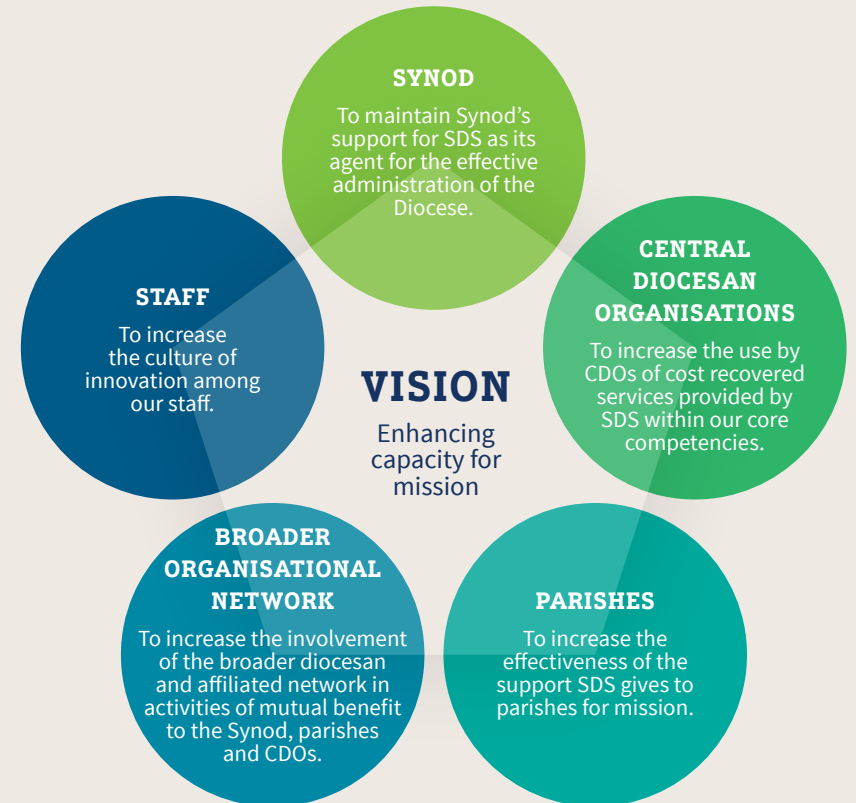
SYNOD

To maintain Synod's support for SDS as its agent for the effective administration of the Diocese.

STAFF

To increase the culture of innovation among our staff.

CENTRAL DIOCESAN ORGANISATIONS

To increase the use by CDOs of cost recovered services provided by SDS within our core competencies.

VISION

Enhancing capacity for mission

BROADER ORGANISATIONAL NETWORK

To increase the involvement of the broader diocesan and affiliated network in activities of mutual benefit to the Synod, parishes and CDOs.

PARISHES

To increase the effectiveness of the support SDS gives to parishes for mission.